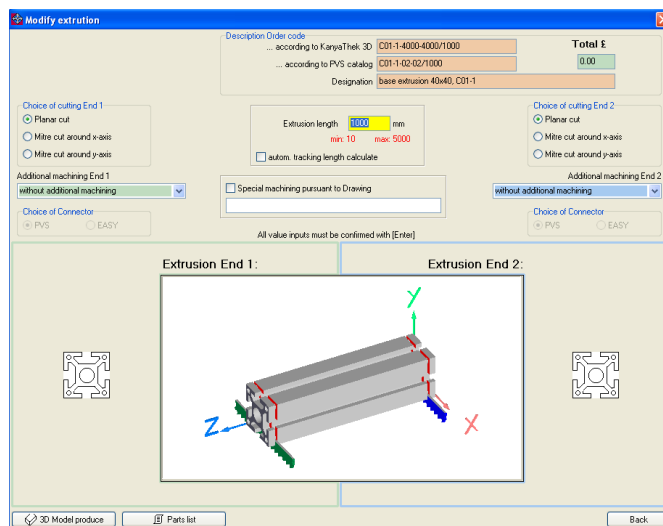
Modify extrution

Description Order code
... according to KanyaThek 3D C01-1-4000-4000/1000
... according to PVS catalog C01-1-02-02/1000
Designation base extrusion 40x40, C01-1

Total £
0.00

Choice of cutting End 1
Planar cut
Mitre cut around x-axis
Mitre cut around y-axis

Extrusion length 1000 mm
min: 10 max: 5000
autom. tracking length calculate

Choice of cutting End 2
Planar cut
Mitre cut around x-axis
Mitre cut around y-axis

Additional machining End 1
without additional machining

Special machining pursuant to Drawing

Additional machining End 2
without additional machining

Choice of Connector
PVS EASY

All value inputs must be confirmed with [Enter]

Choice of Connector
PVS EASY

Extrusion End 1:

Extrusion End 2:

Y
Z
X

3D Model produce
Parts list
Back